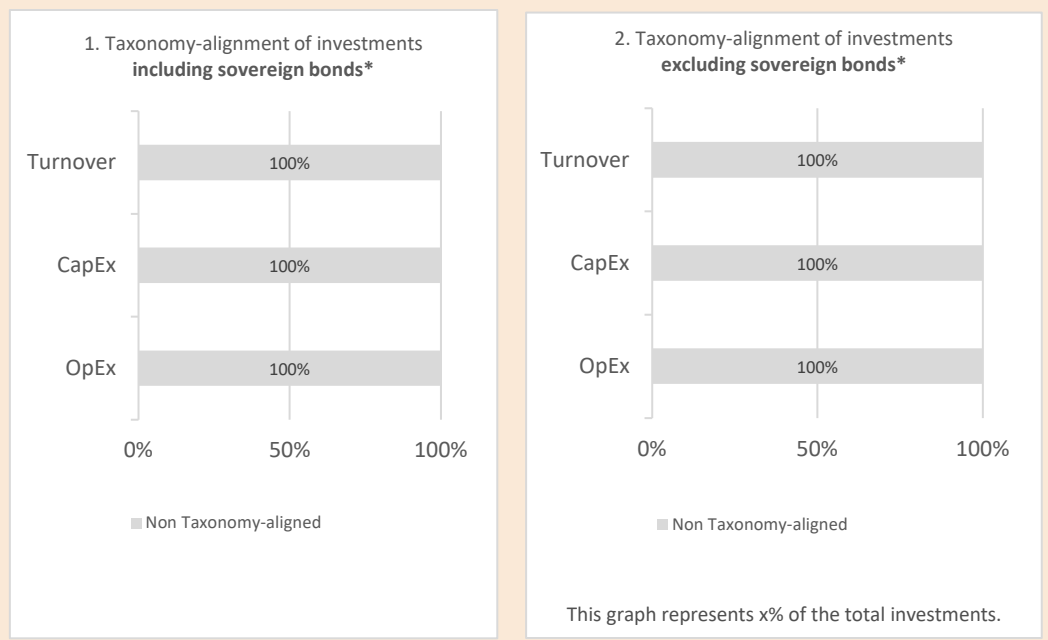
1. Taxonomy-alignment of investments **including sovereign bonds***

Turnover 100%

CapEx 100%

OpEx 100%

0% 50% 100%

Non Taxonomy-aligned

2. Taxonomy-alignment of investments **excluding sovereign bonds***

Turnover 100%

CapEx 100%

OpEx 100%

0% 50% 100%

Non Taxonomy-aligned

This graph represents x% of the total investments.